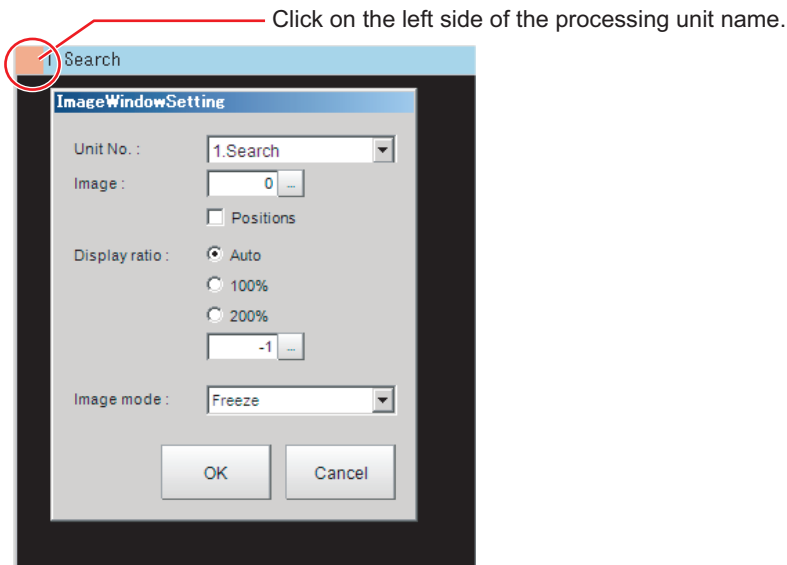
Click on the left side of the processing unit name.

1. Search

ImageWindowSetting

Unit No. : 1.Search

Image : 0 ...

Positions

Display ratio : Auto

100%

200%

-1 ...

Image mode : Freeze

OK

Cancel